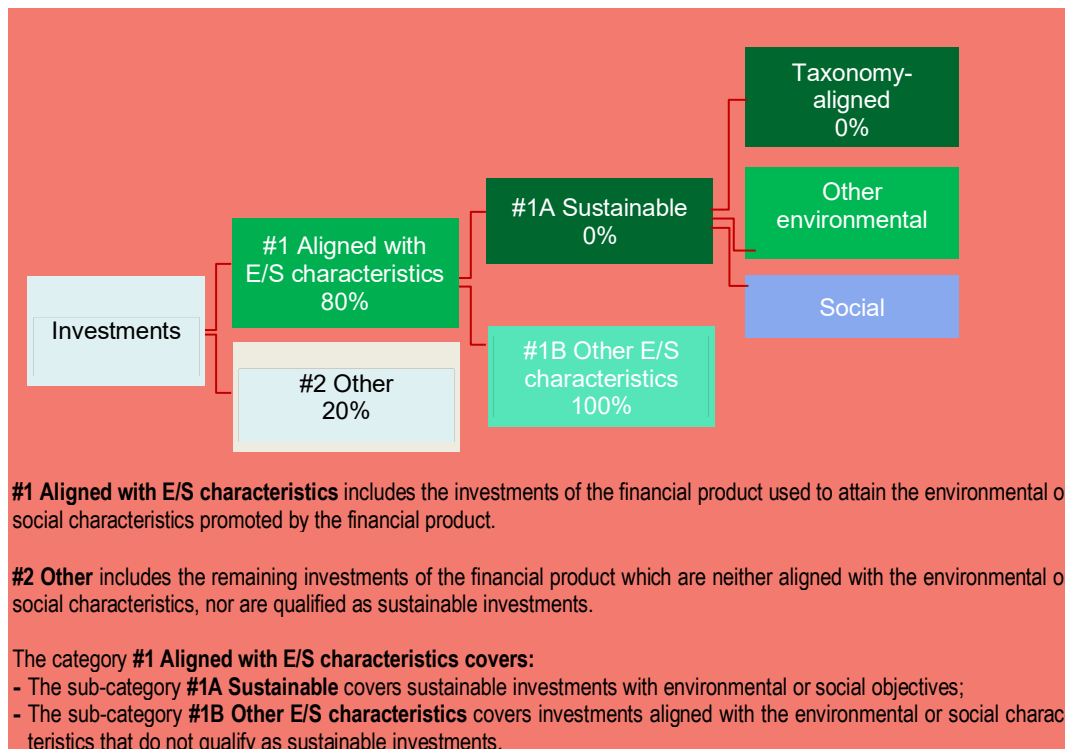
Taxonomy-aligned
0%

Other environmental

Social

#1A Sustainable
0%

#1 Aligned with E/S characteristics
80%

Investments

#2 Other
20%

#1B Other E/S characteristics
100%

**#1 Aligned with E/S characteristics** includes the investments of the financial product used to attain the environmental o social characteristics promoted by the financial product.

**#2 Other** includes the remaining investments of the financial product which are neither aligned with the environmental o social characteristics, nor are qualified as sustainable investments.

The category **#1 Aligned with E/S characteristics covers:**
- The sub-category **#1A Sustainable** covers sustainable investments with environmental or social objectives;
- The sub-category **#1B Other E/S characteristics** covers investments aligned with the environmental or social charac teristics that do not qualify as sustainable investments.